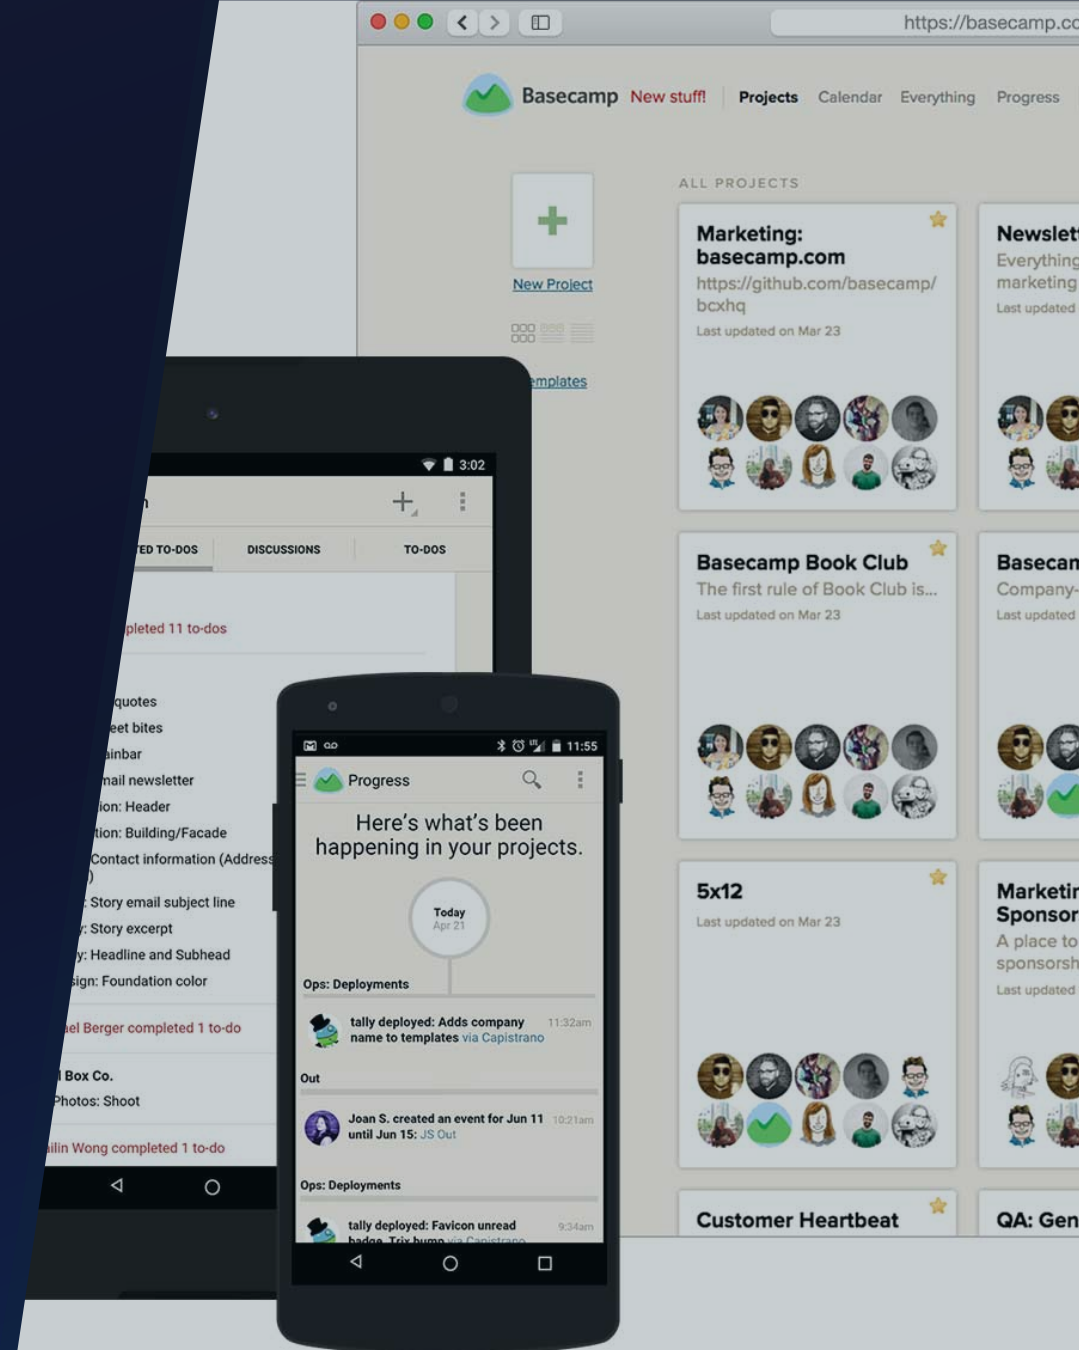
https://basecamp.co

Basecamp New stuff! Projects Calendar Everything Progress

New Project

mplates

ALL PROJECTS

Marketing: basecamp.com
https://github.com/basecamp/bcxhq
Last updated on Mar 23

Newslet
Everything
marketing
Last updated

Basecamp Book Club
The first rule of Book Club is...
Last updated on Mar 23

Basecan
Company-
Last updated

5x12
Last updated on Mar 23

Marketir
Sponsor
A place to
sponsorsh
Last updated

Customer Heartbeat

QA: Gen

3:02

ED TO-DOS DISCUSSIONS TO-DOS

pleted 11 to-dos

quotes
eet bites
ainbar
mail newsletter
ion: Header
tion: Building/Facade
Contact information (Address
)
: Story email subject line
: Story excerpt
y: Headline and Subhead
sign: Foundation color

el Berger completed 1 to-do

l Box Co.
Photos: Shoot

ilin Wong completed 1 to-do

11:55

Progress

Here's what's been happening in your projects.

Today
Apr 21

Ops: Deployments

tally deployed: Adds company name to templates via Capistrano 11:32am

Out

Joan S. created an event for Jun 11 until Jun 15: JS Out 10:21am

Ops: Deployments

tally deployed: Favicon unread badge. Trix bump via Capistrano 9:34am